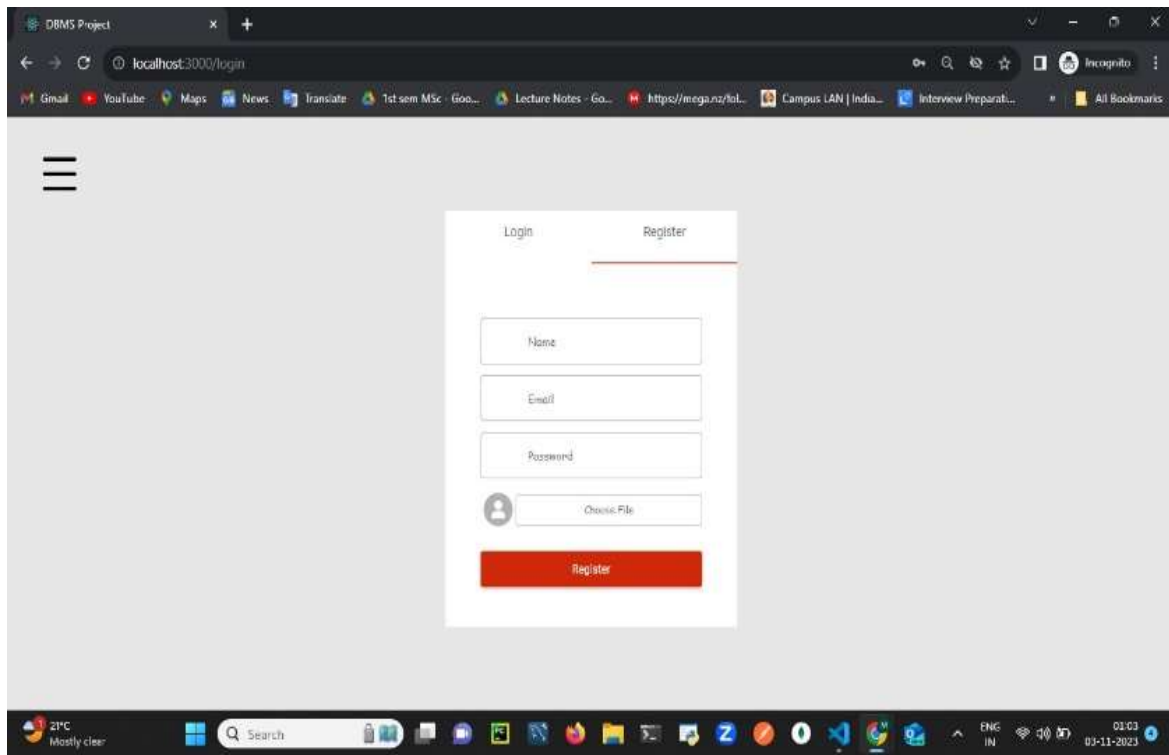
DBMS Project
localhost:3000/login
Incognito
Gmail YouTube Maps News Translate 1st sem MSc - Goo... Lecture Notes - Go... https://mega.nz/fol... Campus LAN | India... Interview Preparati... All Bookmarks

Login Register

Name
Email
Password
Choose File
Register

21°C
Mostly clear
Search
ENG
IN
01:03
03-11-2023